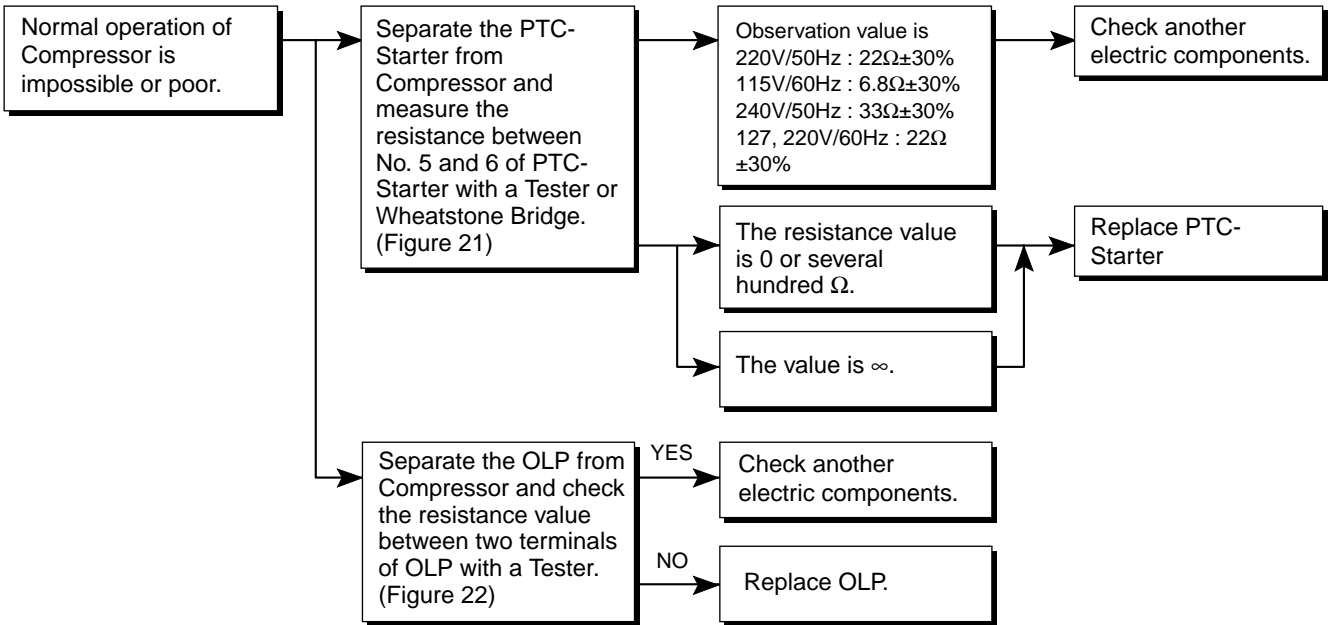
Normal operation of Compressor is impossible or poor.

Separate the PTC-Starter from Compressor and measure the resistance between No. 5 and 6 of PTC-Starter with a Tester or Wheatstone Bridge. (Figure 21)

Observation value is
220V/50Hz : 22Ω±30%
115V/60Hz : 6.8Ω±30%
240V/50Hz : 33Ω±30%
127, 220V/60Hz : 22Ω ±30%

Check another electric components.

The resistance value is 0 or several hundred Ω.

The value is ∞.

Replace PTC-Starter

Separate the OLP from Compressor and check the resistance value between two terminals of OLP with a Tester. (Figure 22)

YES

Check another electric components.

NO

Replace OLP.